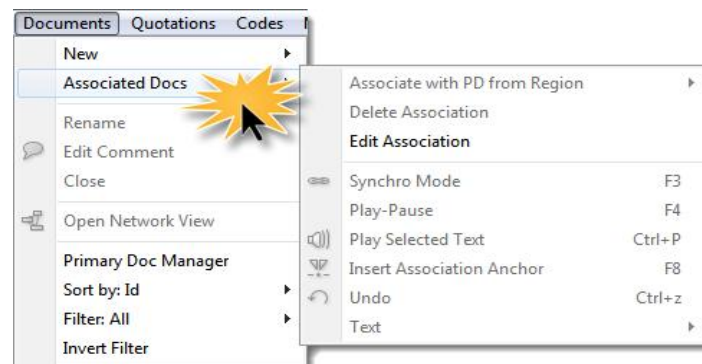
Documents Quotations Codes

New
Associated Docs
Rename
Edit Comment
Close
Open Network View
Primary Doc Manager
Sort by: Id
Filter: All
Invert Filter

Associate with PD from Region
Delete Association
Edit Association
Synchro Mode F3
Play-Pause F4
Play Selected Text Ctrl+P
Insert Association Anchor F8
Undo Ctrl+z
Text